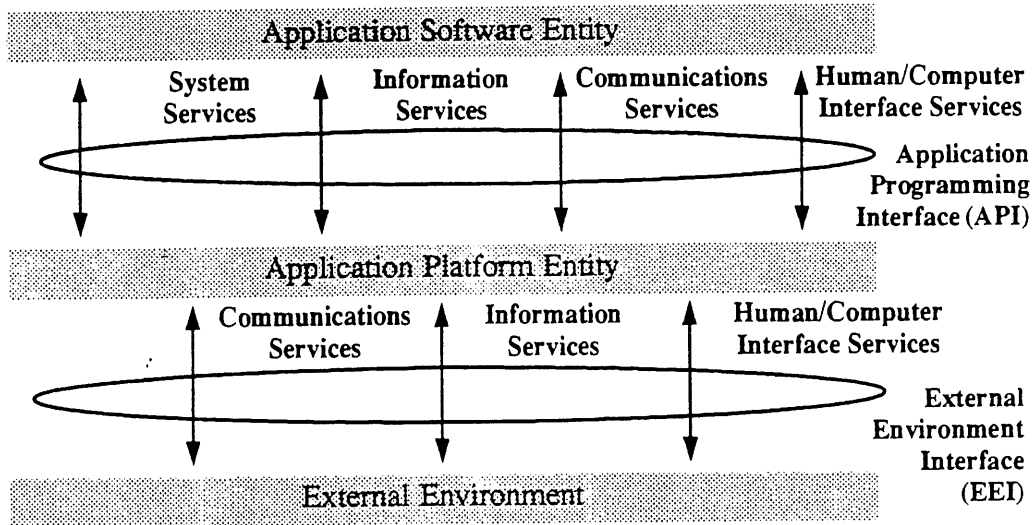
Application Software Entity

System Services

Information Services

Communications Services

Human/Computer Interface Services

Application Programming Interface (API)

Application Platform Entity

Communications Services

Information Services

Human/Computer Interface Services

External Environment Interface (EEI)

External Environment